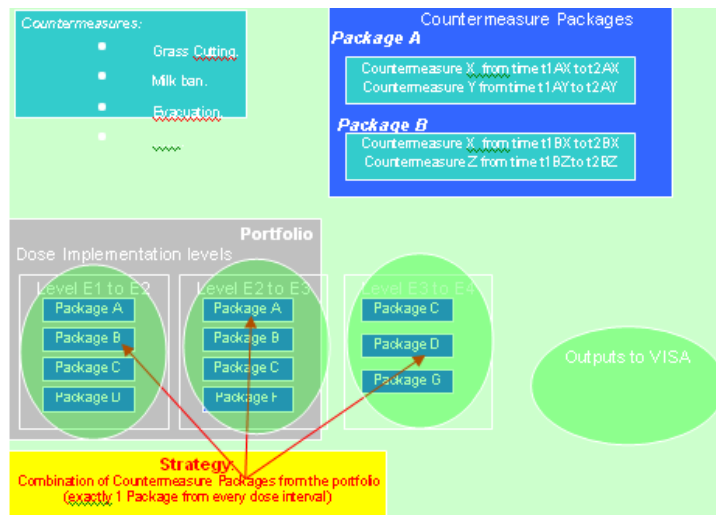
Countermeasures:
Grass Cutting.
Milk ban.
Evacuation.

Countermeasure Packages
Package A
Countermeasure X from time t1AX to t2AX
Countermeasure Y from time t1AY to t2AY
Package B
Countermeasure X from time t1BX to t2BX
Countermeasure Z from time t1BZ to t2BZ

Portfolio
Dose Implementation levels
Level E1 to E2
Package A
Package B
Package C
Package D
Level E2 to E3
Package A
Package B
Package C
Package F
Level E3 to E4
Package C
Package D
Package G

Outputs to VISA

Strategy:
Combination of Countermeasure Packages from the portfolio
(exactly 1 Package from every dose interval)